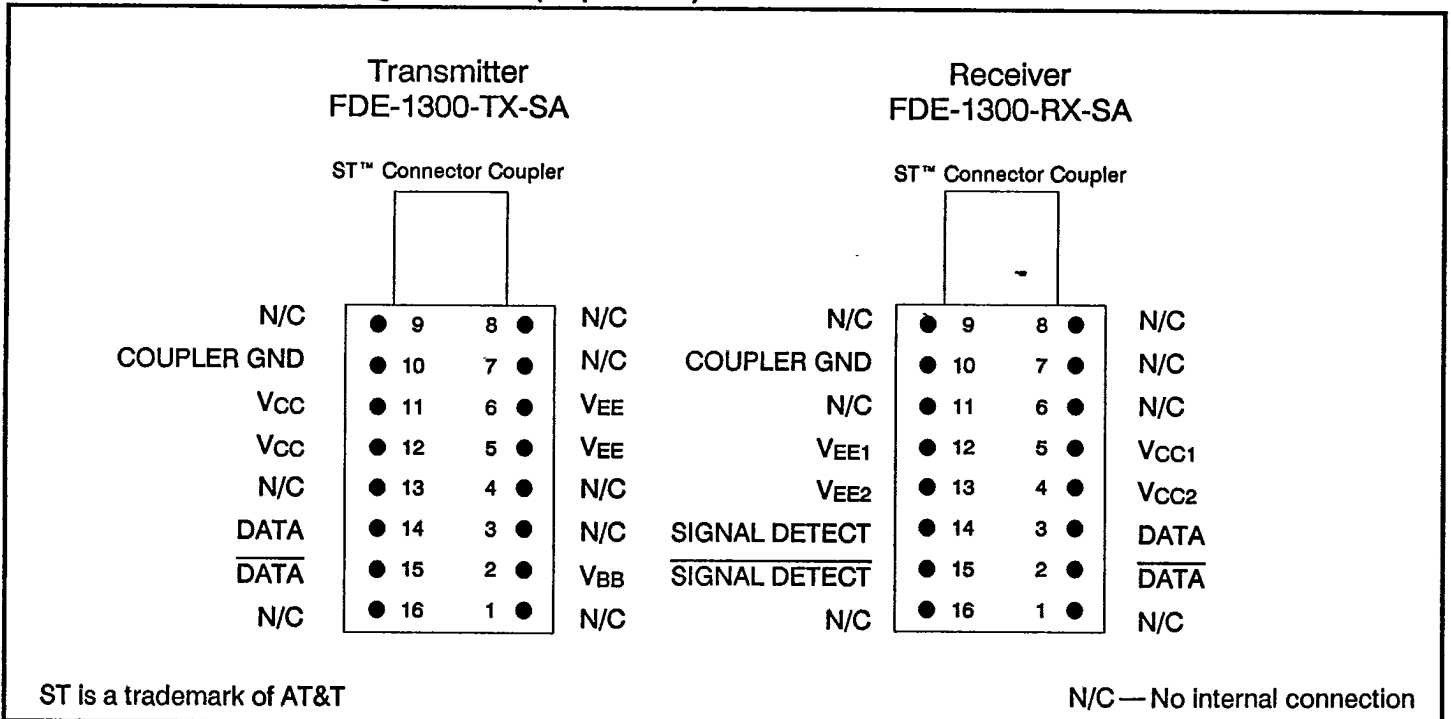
Transmitter
FDE-1300-TX-SA

ST™ Connector Coupler

| | | | |
|---|---|---|---|
| N/C | 9 | 8 | N/C |
| COUPLER GND | 10 | 7 | N/C |
| $V_{CC}$ | 11 | 6 | $V_{EE}$ |
| $V_{CC}$ | 12 | 5 | $V_{EE}$ |
| N/C | 13 | 4 | N/C |
| DATA | 14 | 3 | N/C |
| $\overline{\text{DATA}}$ | 15 | 2 | $V_{BB}$ |
| N/C | 16 | 1 | N/C |

Receiver
FDE-1300-RX-SA

ST™ Connector Coupler

| | | | |
|---|---|---|---|
| N/C | 9 | 8 | N/C |
| COUPLER GND | 10 | 7 | N/C |
| N/C | 11 | 6 | N/C |
| $V_{EE1}$ | 12 | 5 | $V_{CC1}$ |
| $V_{EE2}$ | 13 | 4 | $V_{CC2}$ |
| SIGNAL DETECT | 14 | 3 | DATA |
| $\overline{\text{SIGNAL DETECT}}$ | 15 | 2 | $\overline{\text{DATA}}$ |
| N/C | 16 | 1 | N/C |

ST is a trademark of AT&T

N/C — No internal connection